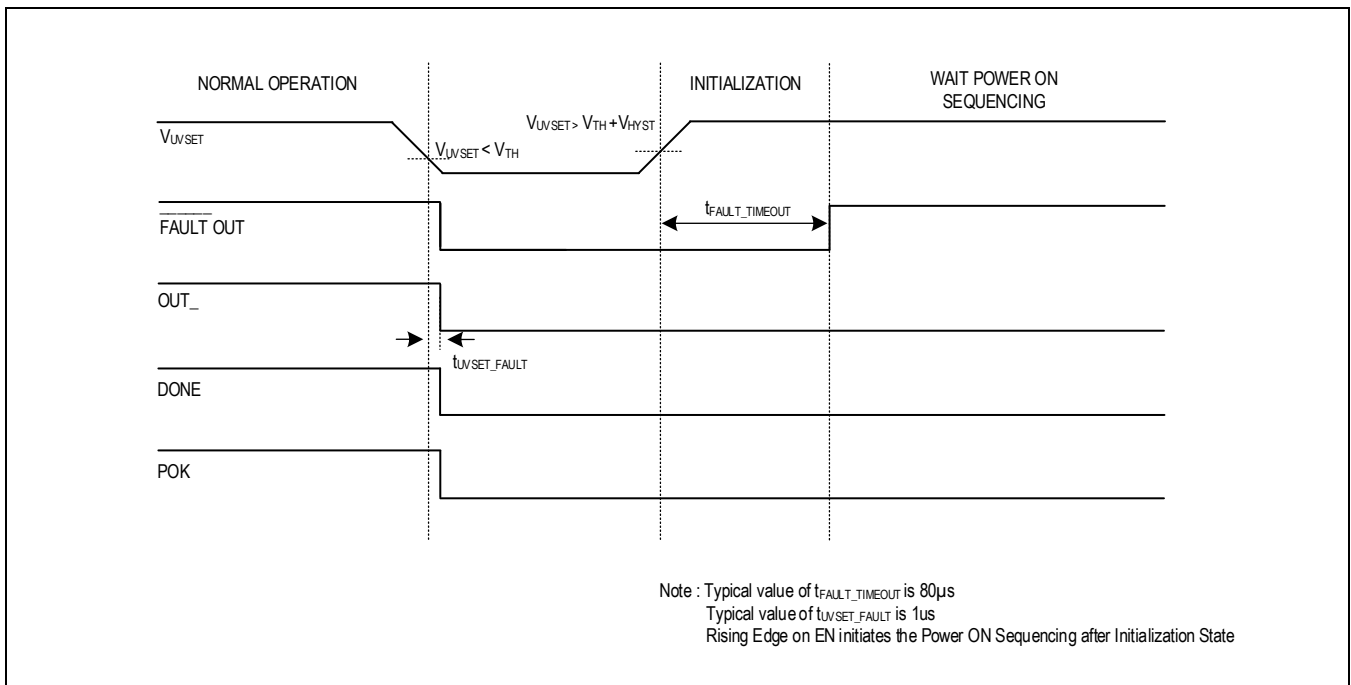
NORMAL OPERATION

INITIALIZATION

WAIT POWER ON SEQUENCING

$V_{UVSET}$

$V_{UVSET} > V_{TH} + V_{HYST}$

$V_{UVSET} < V_{TH}$

$\overline{FAULT}$ OUT

$t_{FAULT\_TIMEOUT}$

OUT_

$t_{UVSET\_FAULT}$

DONE

POK

Note : Typical value of $t_{FAULT\_TIMEOUT}$ is 80µs
Typical value of $t_{UVSET\_FAULT}$ is 1us
Rising Edge on EN initiates the Power ON Sequencing after Initialization State